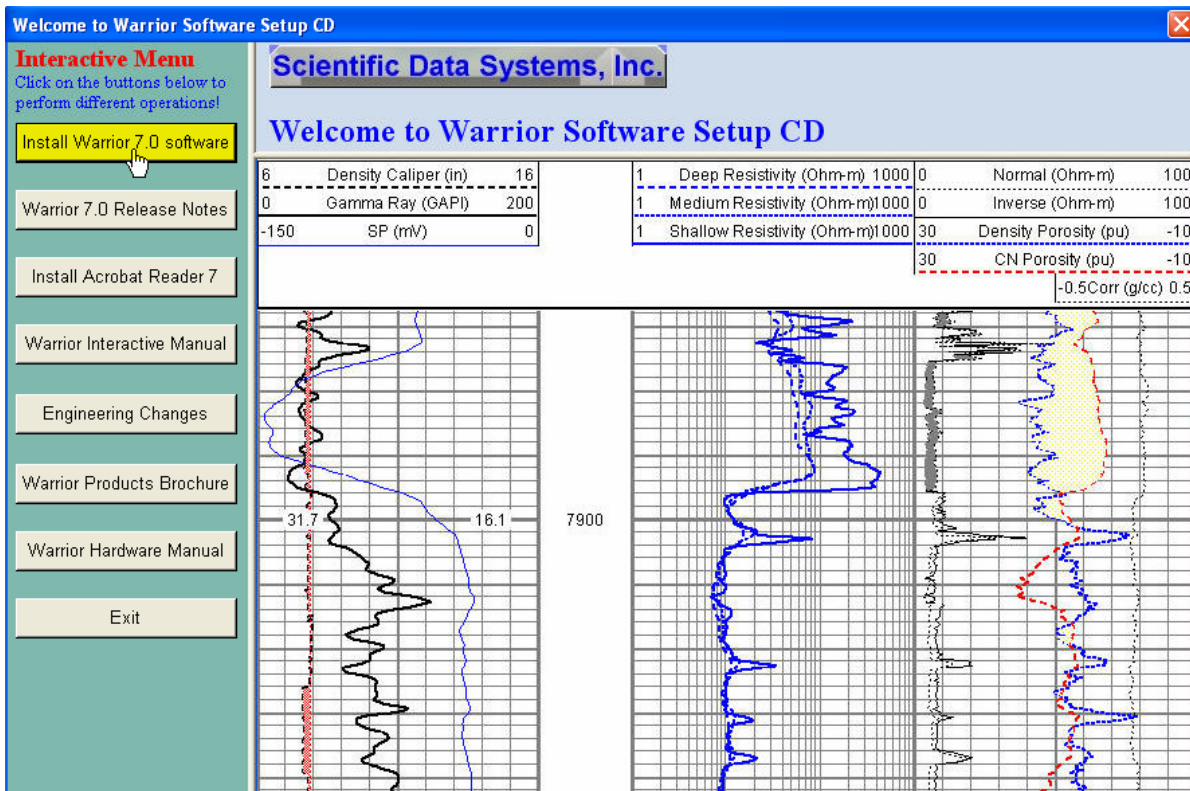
Welcome to Warrior Software Setup CD

Interactive Menu
Click on the buttons below to perform different operations!

Install Warrior 7.0 software

Warrior 7.0 Release Notes

Install Acrobat Reader 7

Warrior Interactive Manual

Engineering Changes

Warrior Products Brochure

Warrior Hardware Manual

Exit

Scientific Data Systems, Inc.

Welcome to Warrior Software Setup CD

6 Density Caliper (in) 16
0 Gamma Ray (GAPI) 200
-150 SP (mV) 0

1 Deep Resistivity (Ohm-m) 1000
1 Medium Resistivity (Ohm-m)1000
1 Shallow Resistivity (Ohm-m)1000

0 Normal (Ohm-m) 100
0 Inverse (Ohm-m) 100
30 Density Porosity (pu) -10
30 CN Porosity (pu) -10
-0.5Corr (g/cc) 0.5

31.7
16.1
7900